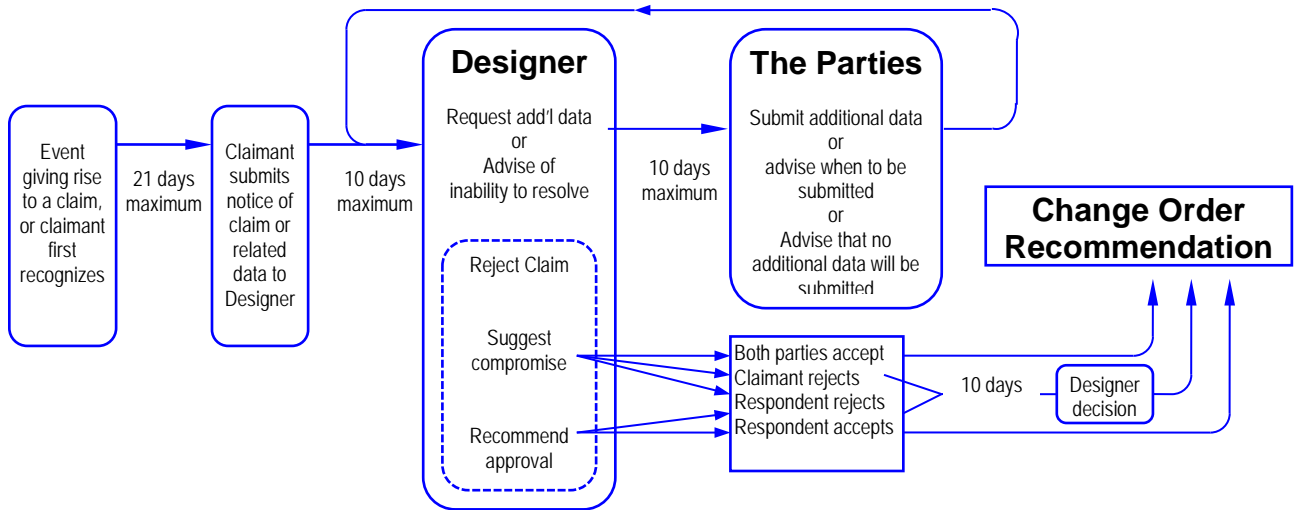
Event giving rise to a claim, or claimant first recognizes

21 days maximum

Claimant submits notice of claim or related data to Designer

10 days maximum

Designer

Request add'l data
or
Advise of inability to resolve

Reject Claim

Suggest compromise

Recommend approval

10 days maximum

The Parties

Submit additional data
or
advise when to be submitted
or
Advise that no additional data will be submitted

Change Order Recommendation

Both parties accept
Claimant rejects
Respondent rejects
Respondent accepts

10 days

Designer decision